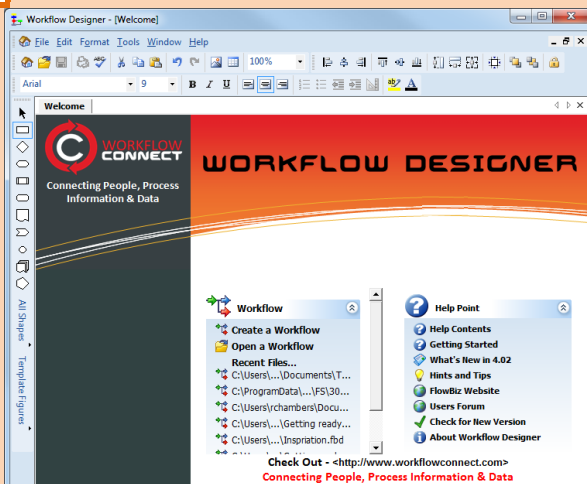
Workflow Designer - [Welcome]

File Edit Format Tools Window Help

100%

Arial 9

B I U

Welcome

All Shapes

Template Figures

WORKFLOW CONNECT

Connecting People, Process Information & Data

WORKFLOW DESIGNER

Workflow

Create a Workflow

Open a Workflow

Recent Files...

C:\Users\...\Documents\T...

C:\ProgramData\...\FS\30...

C:\Users\rchambers\Docu...

C:\Users\...\Getting ready...

C:\Users\...\Inspriation.fbd

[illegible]

Help Point

Help Contents

Getting Started

What's New in 4.02

Hints and Tips

FlowBiz Website

Users Forum

Check for New Version

About Workflow Designer

Check Out - <http://www.workflowconnect.com>

Connecting People, Process Information & Data